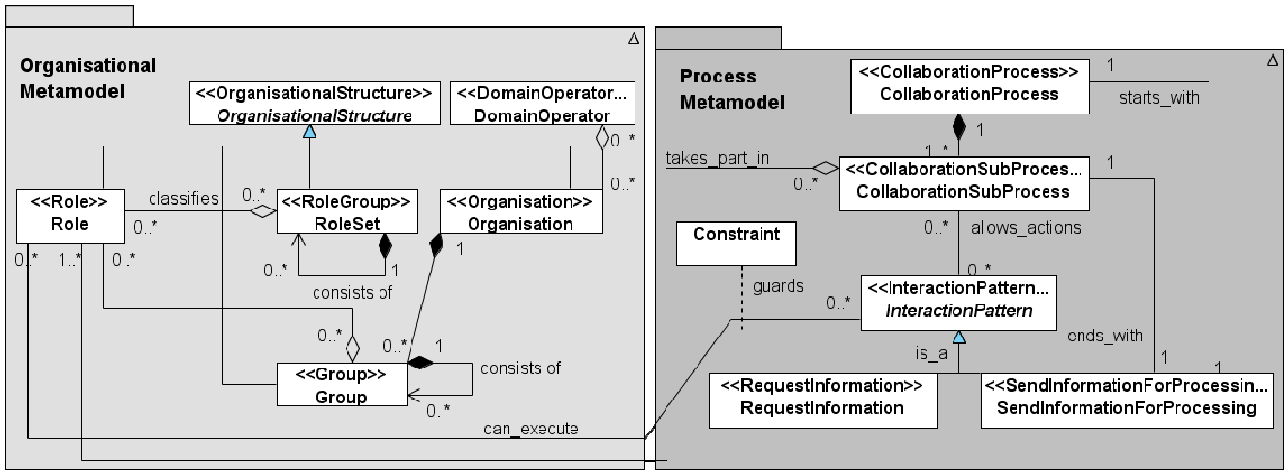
Organisational Metamodel

<<OrganisationalStructure>>
OrganisationalStructure

<<DomainOperator...
DomainOperator

0..*

<<Role>>
Role

classifies

0..*

0..*

<<RoleGroup>>
RoleSet

<<Organisation>>
Organisation

0..*

0..*

1..*

0..*

0..*

1

1

consists of

0..*

0..*

1

<<Group>>
Group

consists of

0..*

can_execute

Process Metamodel

<<CollaborationProcess>>
CollaborationProcess

1

starts_with

1

1..*

takes_part_in

0..*

<<CollaborationSubProces...
CollaborationSubProcess

1

0..*

allows_actions

Constraint

0..*

guards

0..*

<<InteractionPattern...
InteractionPattern

ends_with

is_a

1

1

<<RequestInformation>>
RequestInformation

<<SendInformationForProcessin...
SendInformationForProcessing